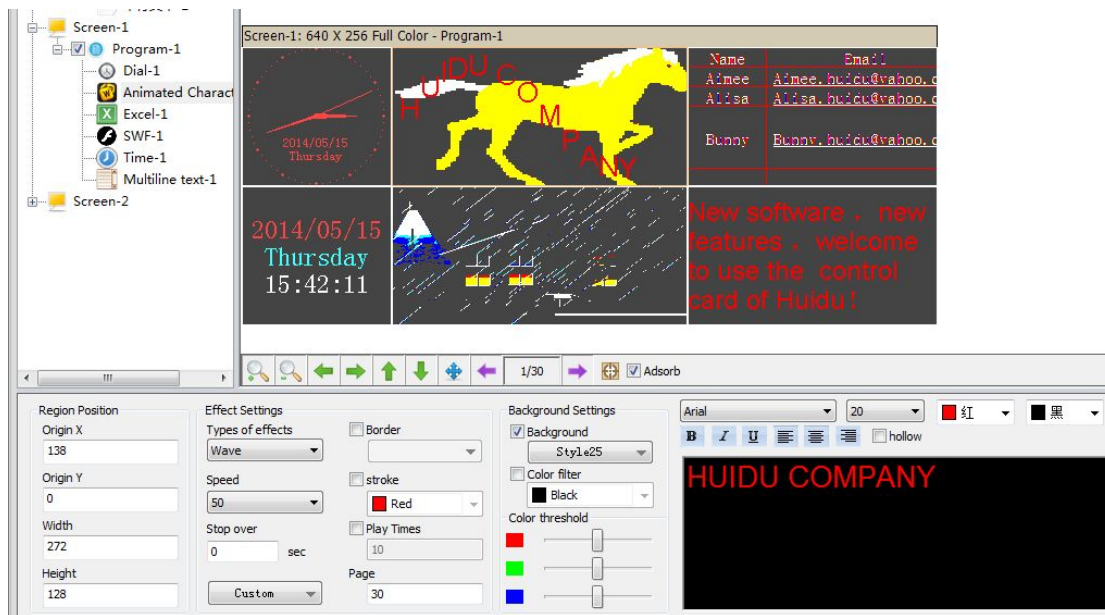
Screen-1
Program-1
Dial-1
Animated Charact
Excel-1
SWF-1
Time-1
Multiline text-1
Screen-2

Screen-1: 640 X 256 Full Color - Program-1

2014/05/15
Thursday

H U IDU C O M P A N Y

| Name | Email |
|---|---|
| Aimee | Aimee.huidu@yahoo.c |
| Alisa | Alisa.huidu@yahoo.c |
| Bunny | Bunny.huidu@yahoo.c |

2014/05/15
Thursday
15:42:11

New software , new features , welcome to use the control card of Huidu !

1/30
Adsorb

Region Position
Origin X
138
Origin Y
0
Width
272
Height
128

Effect Settings
Types of effects
Wave
Speed
50
Stop over
0
sec
Custom

Border
stroke
Red
Play Times
10
Page
30

Background Settings
Background
Style25
Color filter
Black
Color threshold

Arial
20
红
黑
B I U
hollow

HUIDU COMPANY